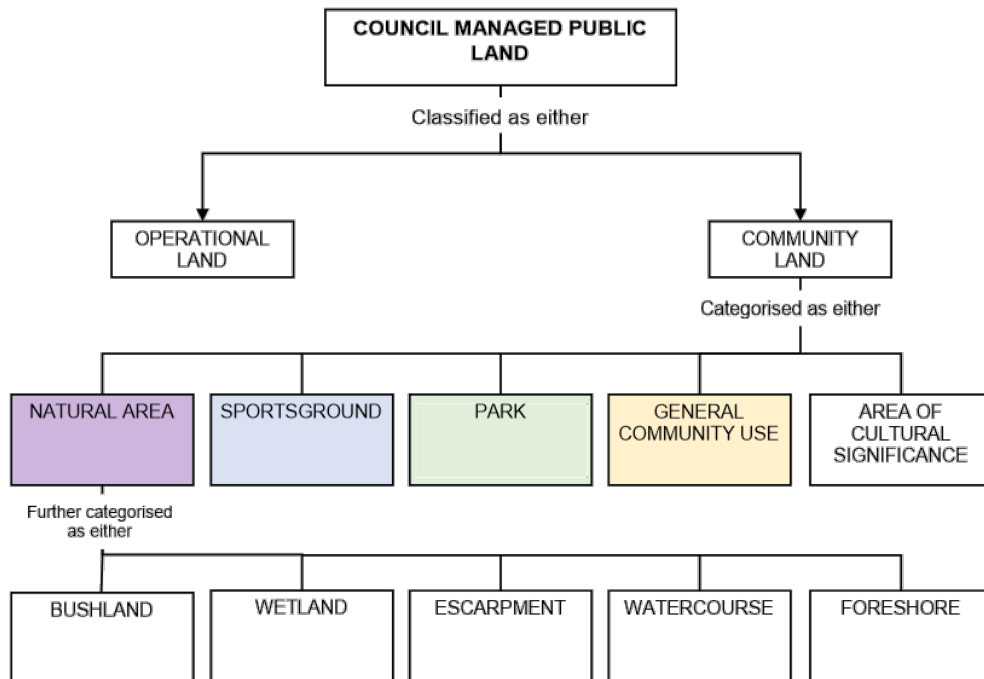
COUNCIL MANAGED PUBLIC LAND

Classified as either

OPERATIONAL LAND

COMMUNITY LAND

Categorised as either

NATURAL AREA

SPORTSGROUND

PARK

GENERAL COMMUNITY USE

AREA OF CULTURAL SIGNIFICANCE

Further categorised as either

BUSHLAND

WETLAND

ESCARPMENT

WATERCOURSE

FORESHORE